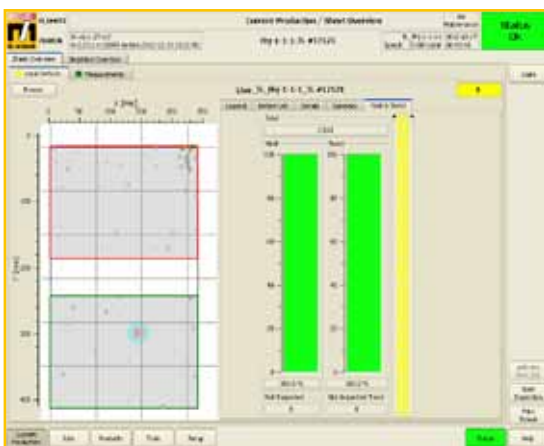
Current Production / Sheet Overview

Status
Ok

Ply 1-1-1-3L #17525

Sheet Overview

Previous

x [mm]

0
50
100
150
200
250

Line_3L_Ply 1-1-1-3L #17525

Total

Good

Defect

100
80
60
40
20
0

100
80
60
40
20
0

Roll Inspected

Roll Inspected Total

Close

Help